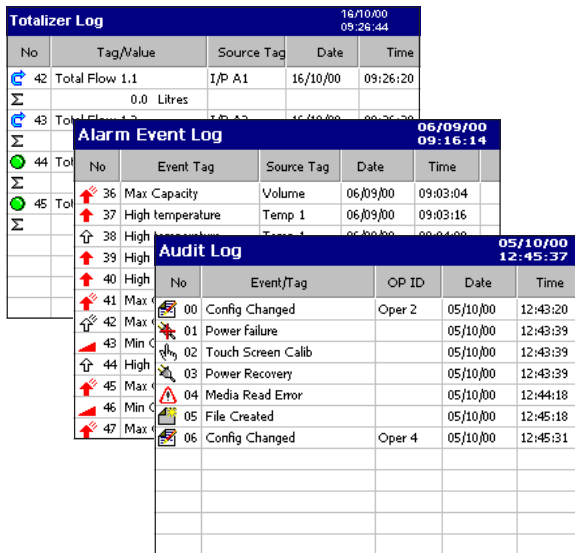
Totalizer Log 16/10/00 09:26:44

| No | Tag/Value | Source Tag | Date | Time |
|---|---|---|---|---|
| 42 | Total Flow 1.1 | I/P A1 | 16/10/00 | 09:26:20 |
| Σ | 0.0 Litres | | | |
| 43 | Total Flow 1.2 | I/P A2 | 16/10/00 | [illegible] |
| Σ | | | | |
| 44 | Tot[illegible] | | | |
| Σ | | | | |
| 45 | Tot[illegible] | | | |
| Σ | | | | |

Alarm Event Log 06/09/00 09:16:14

| No | Event Tag | Source Tag | Date | Time |
|---|---|---|---|---|
| 36 | Max Capacity | Volume | 06/09/00 | 09:03:04 |
| 37 | High temperature | Temp 1 | 06/09/00 | 09:03:16 |
| 38 | High temperature | Temp 1 | 06/09/00 | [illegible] |
| 39 | High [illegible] | | | |
| 40 | High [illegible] | | | |
| 41 | Max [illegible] | | | |
| 42 | Max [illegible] | | | |
| 43 | Min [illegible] | | | |
| 44 | High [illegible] | | | |
| 45 | Max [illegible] | | | |
| 46 | Min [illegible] | | | |
| 47 | Max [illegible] | | | |

Audit Log 05/10/00 12:45:37

| No | Event/Tag | OP ID | Date | Time |
|---|---|---|---|---|
| 00 | Config Changed | Oper 2 | 05/10/00 | 12:43:20 |
| 01 | Power failure | | 05/10/00 | 12:43:39 |
| 02 | Touch Screen Calib | | 05/10/00 | 12:43:39 |
| 03 | Power Recovery | | 05/10/00 | 12:43:39 |
| 04 | Media Read Error | | 05/10/00 | 12:44:18 |
| 05 | File Created | | 05/10/00 | 12:45:18 |
| 06 | Config Changed | Oper 4 | 05/10/00 | 12:45:31 |